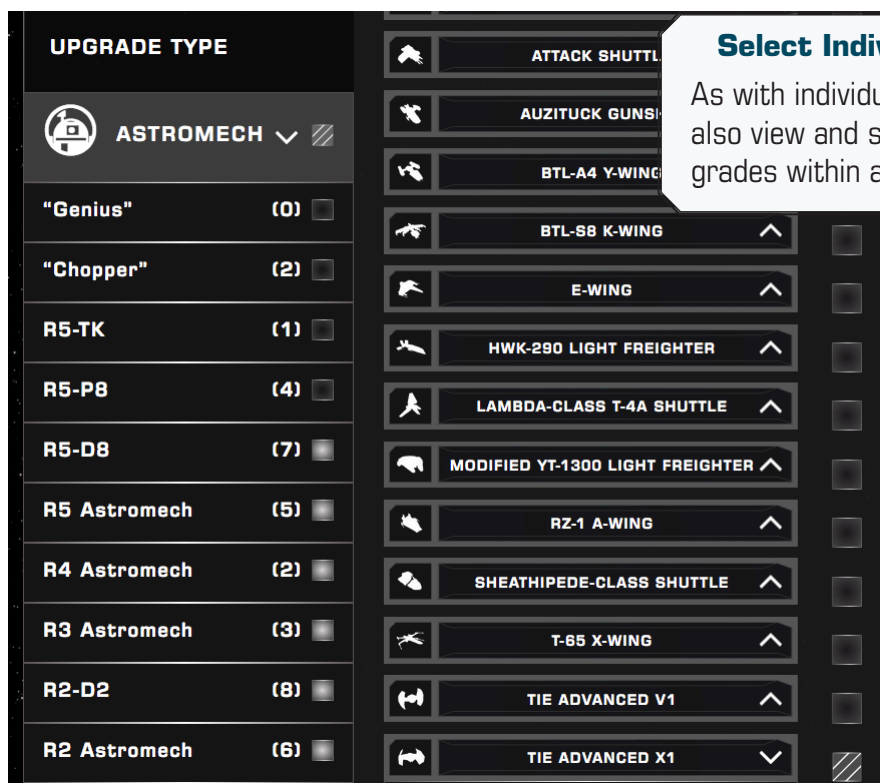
UPGRADE TYPE

ASTROMECH

"Genius" (0)
"Chopper" (2)
R5-TK (1)
R5-P8 (4)
R5-D8 (7)
R5 Astromech (5)
R4 Astromech (2)
R3 Astromech (3)
R2-D2 (8)
R2 Astromech (6)

ATTACK SHUTTL
AUZITUCK GUNS
BTL-A4 Y-WING
BTL-S8 K-WING
E-WING
HWK-290 LIGHT FREIGHTER
LAMBDA-CLASS T-4A SHUTTLE
MODIFIED YT-1300 LIGHT FREIGHTER
RZ-1 A-WING
SHEATHIPEDE-CLASS SHUTTLE
T-65 X-WING
TIE ADVANCED V1
TIE ADVANCED X1

Select Indiv
As with individu also view and s grades within a